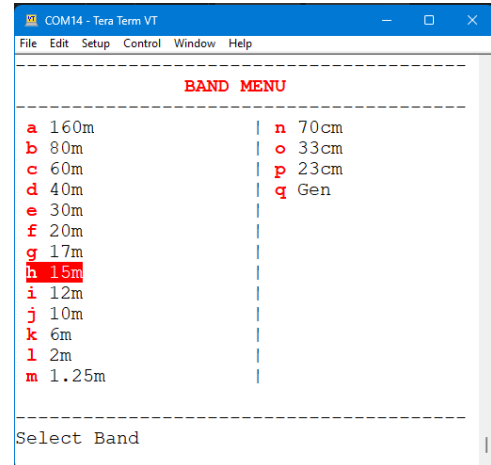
COM14 - Tera Term VT

File Edit Setup Control Window Help

BAND MENU

a 160m | n 70cm
b 80m | o 33cm
c 60m | p 23cm
d 40m | q Gen
e 30m |
f 20m |
g 17m |
h 15m |
i 12m |
j 10m |
k 6m |
l 2m |
m 1.25m |

Select Band